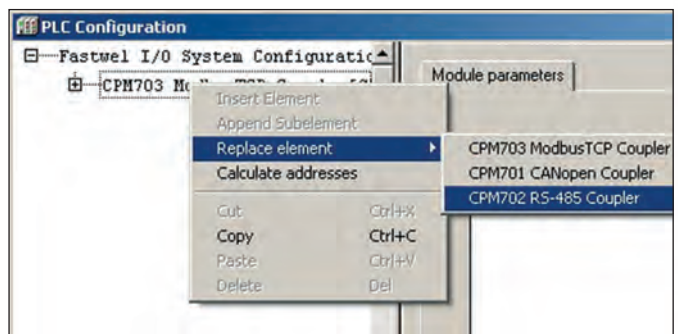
PLC Configuration

Fastwel I/O System Configuratic

CPM703 Mc

Module parameters

Insert Element
Append Subelement
Replace element
Calculate addresses

Cut Ctrl+X
Copy Ctrl+C
Paste Ctrl+V
Delete Del

CPM703 ModbusTCP Coupler
CPM701 CANopen Coupler
CPM702 RS-485 Coupler